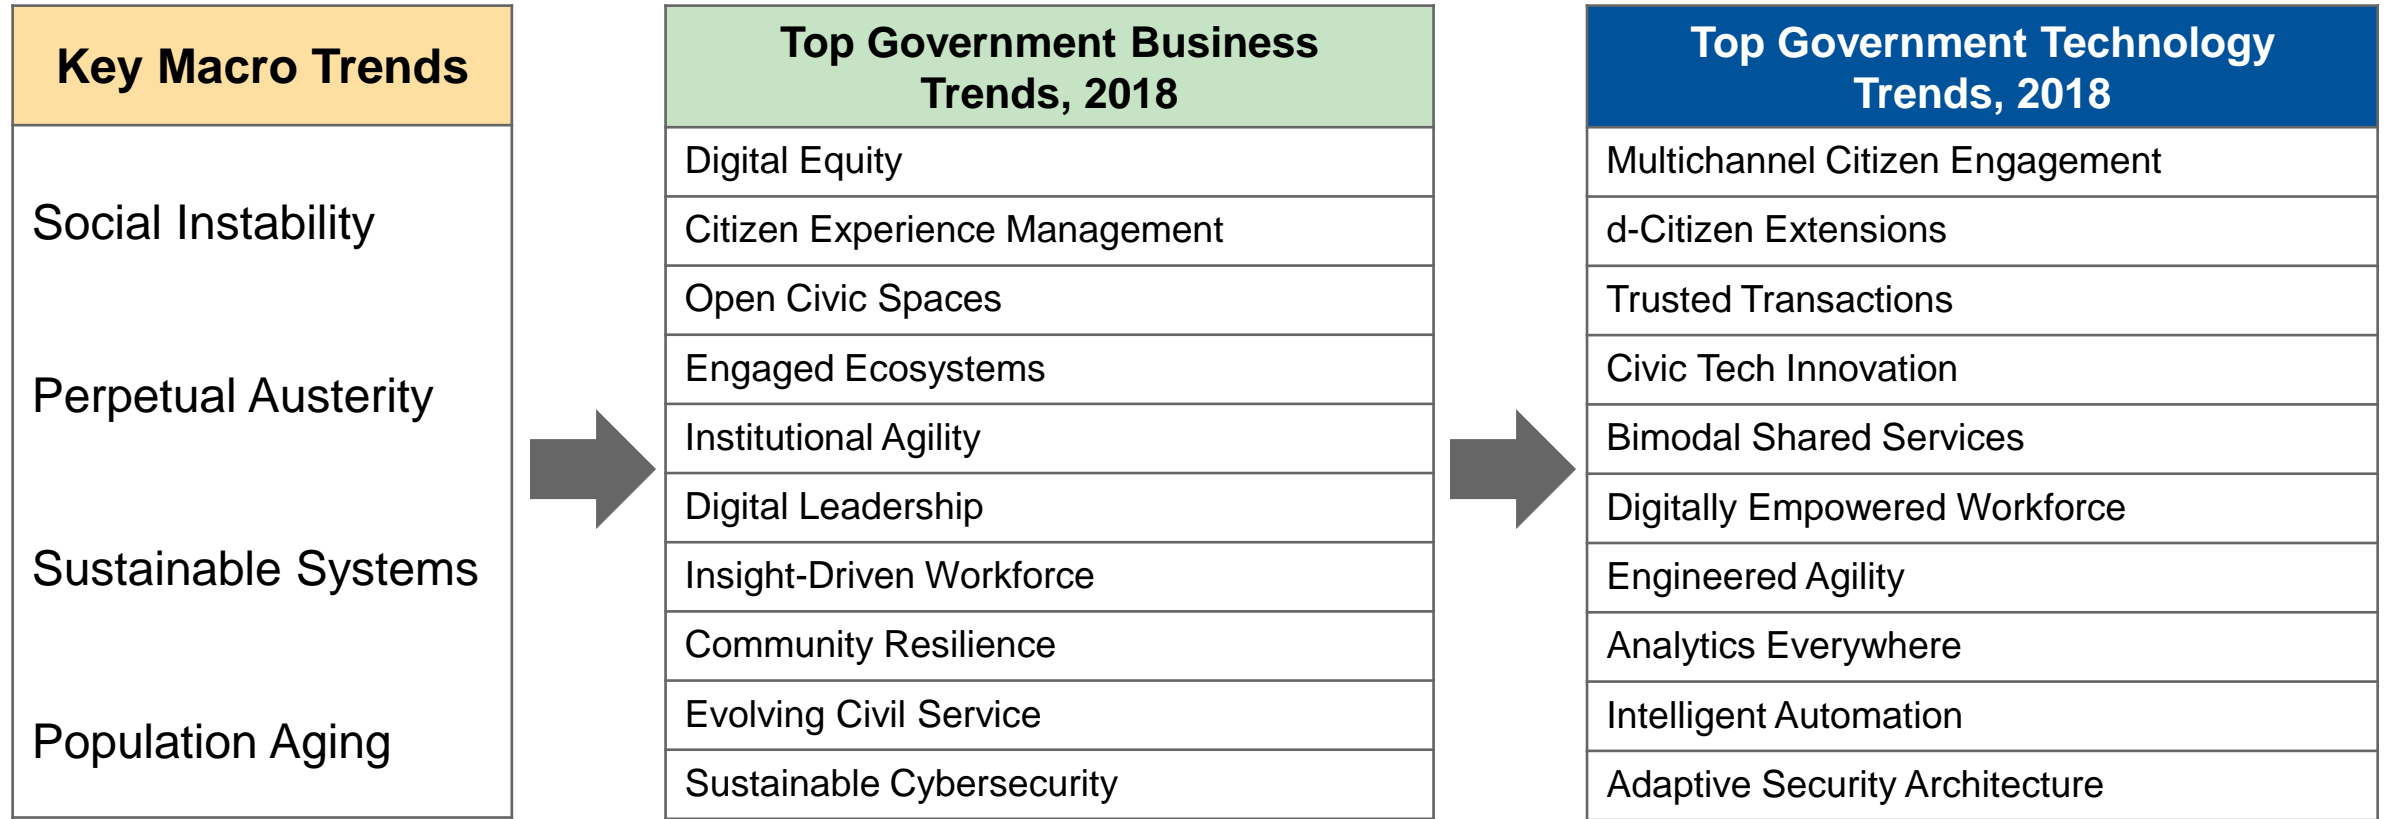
| Key Macro Trends |
|---|
| Social Instability |
| Perpetual Austerity |
| Sustainable Systems |
| Population Aging |

| Top Government Business Trends, 2018 |
|---|
| Digital Equity |
| Citizen Experience Management |
| Open Civic Spaces |
| Engaged Ecosystems |
| Institutional Agility |
| Digital Leadership |
| Insight-Driven Workforce |
| Community Resilience |
| Evolving Civil Service |
| Sustainable Cybersecurity |

| Top Government Technology Trends, 2018 |
|---|
| Multichannel Citizen Engagement |
| d-Citizen Extensions |
| Trusted Transactions |
| Civic Tech Innovation |
| Bimodal Shared Services |
| Digitally Empowered Workforce |
| Engineered Agility |
| Analytics Everywhere |
| Intelligent Automation |
| Adaptive Security Architecture |